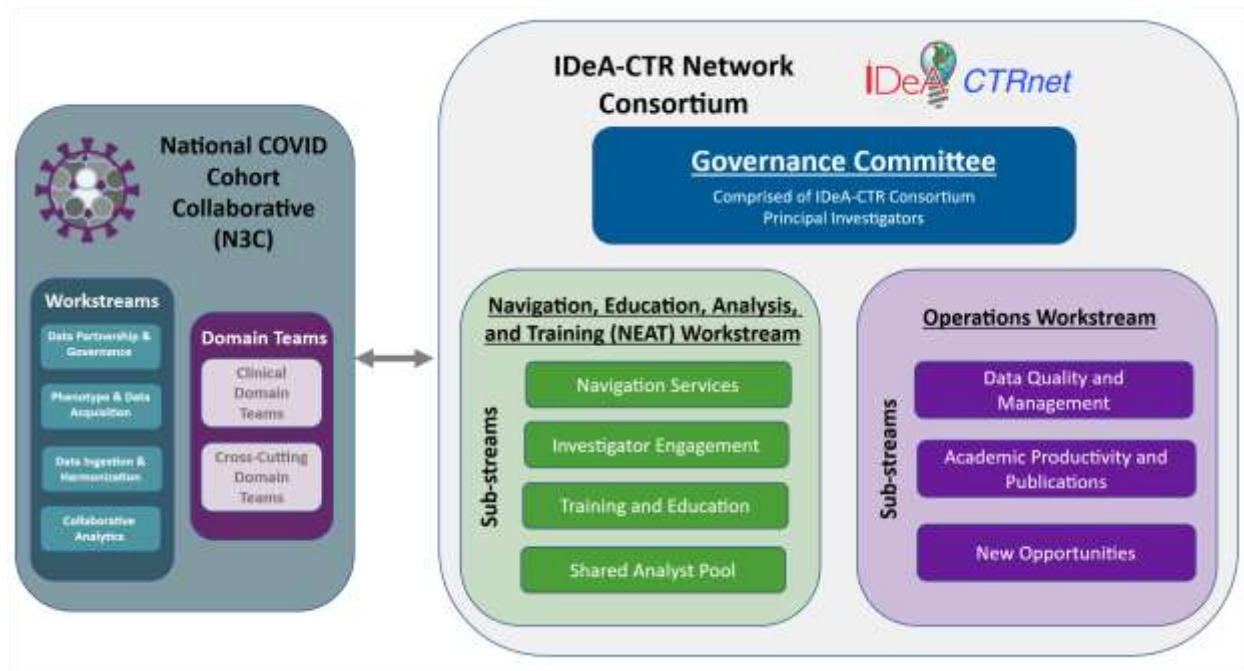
National COVID Cohort Collaborative (N3C)

Workstreams

Data Partnership & Governance

Phenotype & Data Acquisition

Data Ingestion & Harmonization

Collaborative Analytics

Domain Teams

Clinical Domain Teams

Cross-Cutting Domain Teams

IDeA-CTR Network Consortium

IDeA CTRnet

Governance Committee

Comprised of IDeA-CTR Consortium Principal Investigators

Navigation, Education, Analysis, and Training (NEAT) Workstream

Sub-streams

Navigation Services

Investigator Engagement

Training and Education

Shared Analyst Pool

Operations Workstream

Sub-streams

Data Quality and Management

Academic Productivity and Publications

New Opportunities